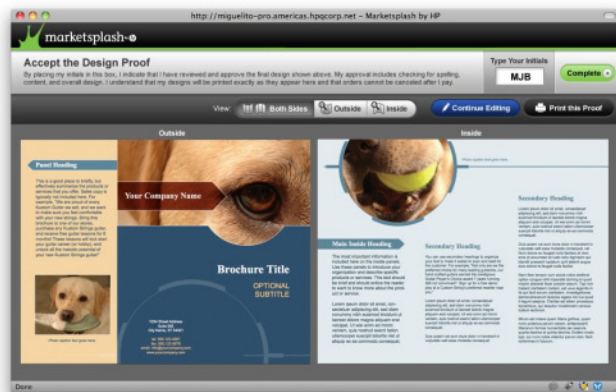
http://miguelito-pro.americas.hpqcorp.net – Marketsplash by HP

marketsplash

Accept the Design Proof

By placing my initials in this box, I indicate that I have reviewed and approve the final design shown above. My approval includes checking for spelling, content, and overall design. I understand that my designs will be printed exactly as they appear here and that orders cannot be canceled after 1 pay.

Type Your Initials

MJB

Complete

View: Both Sides Outside Inside

Continue Editing

Print this Proof

Outside

Inside

Panel Heading

Your Company Name

Brochure Title

OPTIONAL SUBTITLE

Main Inside Heading

Secondary Heading

Secondary Heading

Done